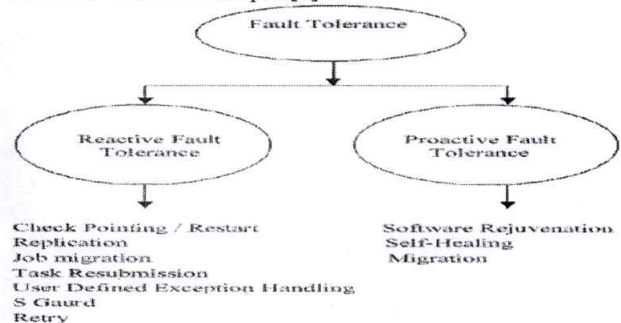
Fault Tolerance

Reactive Fault Tolerance

Proactive Fault Tolerance

Check Pointing / Restart
Replication
Job migration
Task Resubmission
User Defined Exception Handling
S Gaurd
Retry

Software Rejuvenation
Self-Healing
Migration